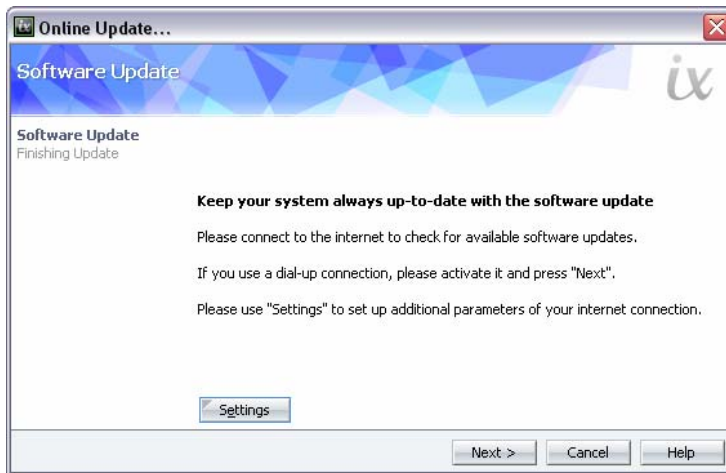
Online Update...

Software Update

ix

Software Update
Finishing Update

Keep your system always up-to-date with the software update

Please connect to the internet to check for available software updates.

If you use a dial-up connection, please activate it and press "Next".

Please use "Settings" to set up additional parameters of your internet connection.

Settings

Next >

Cancel

Help